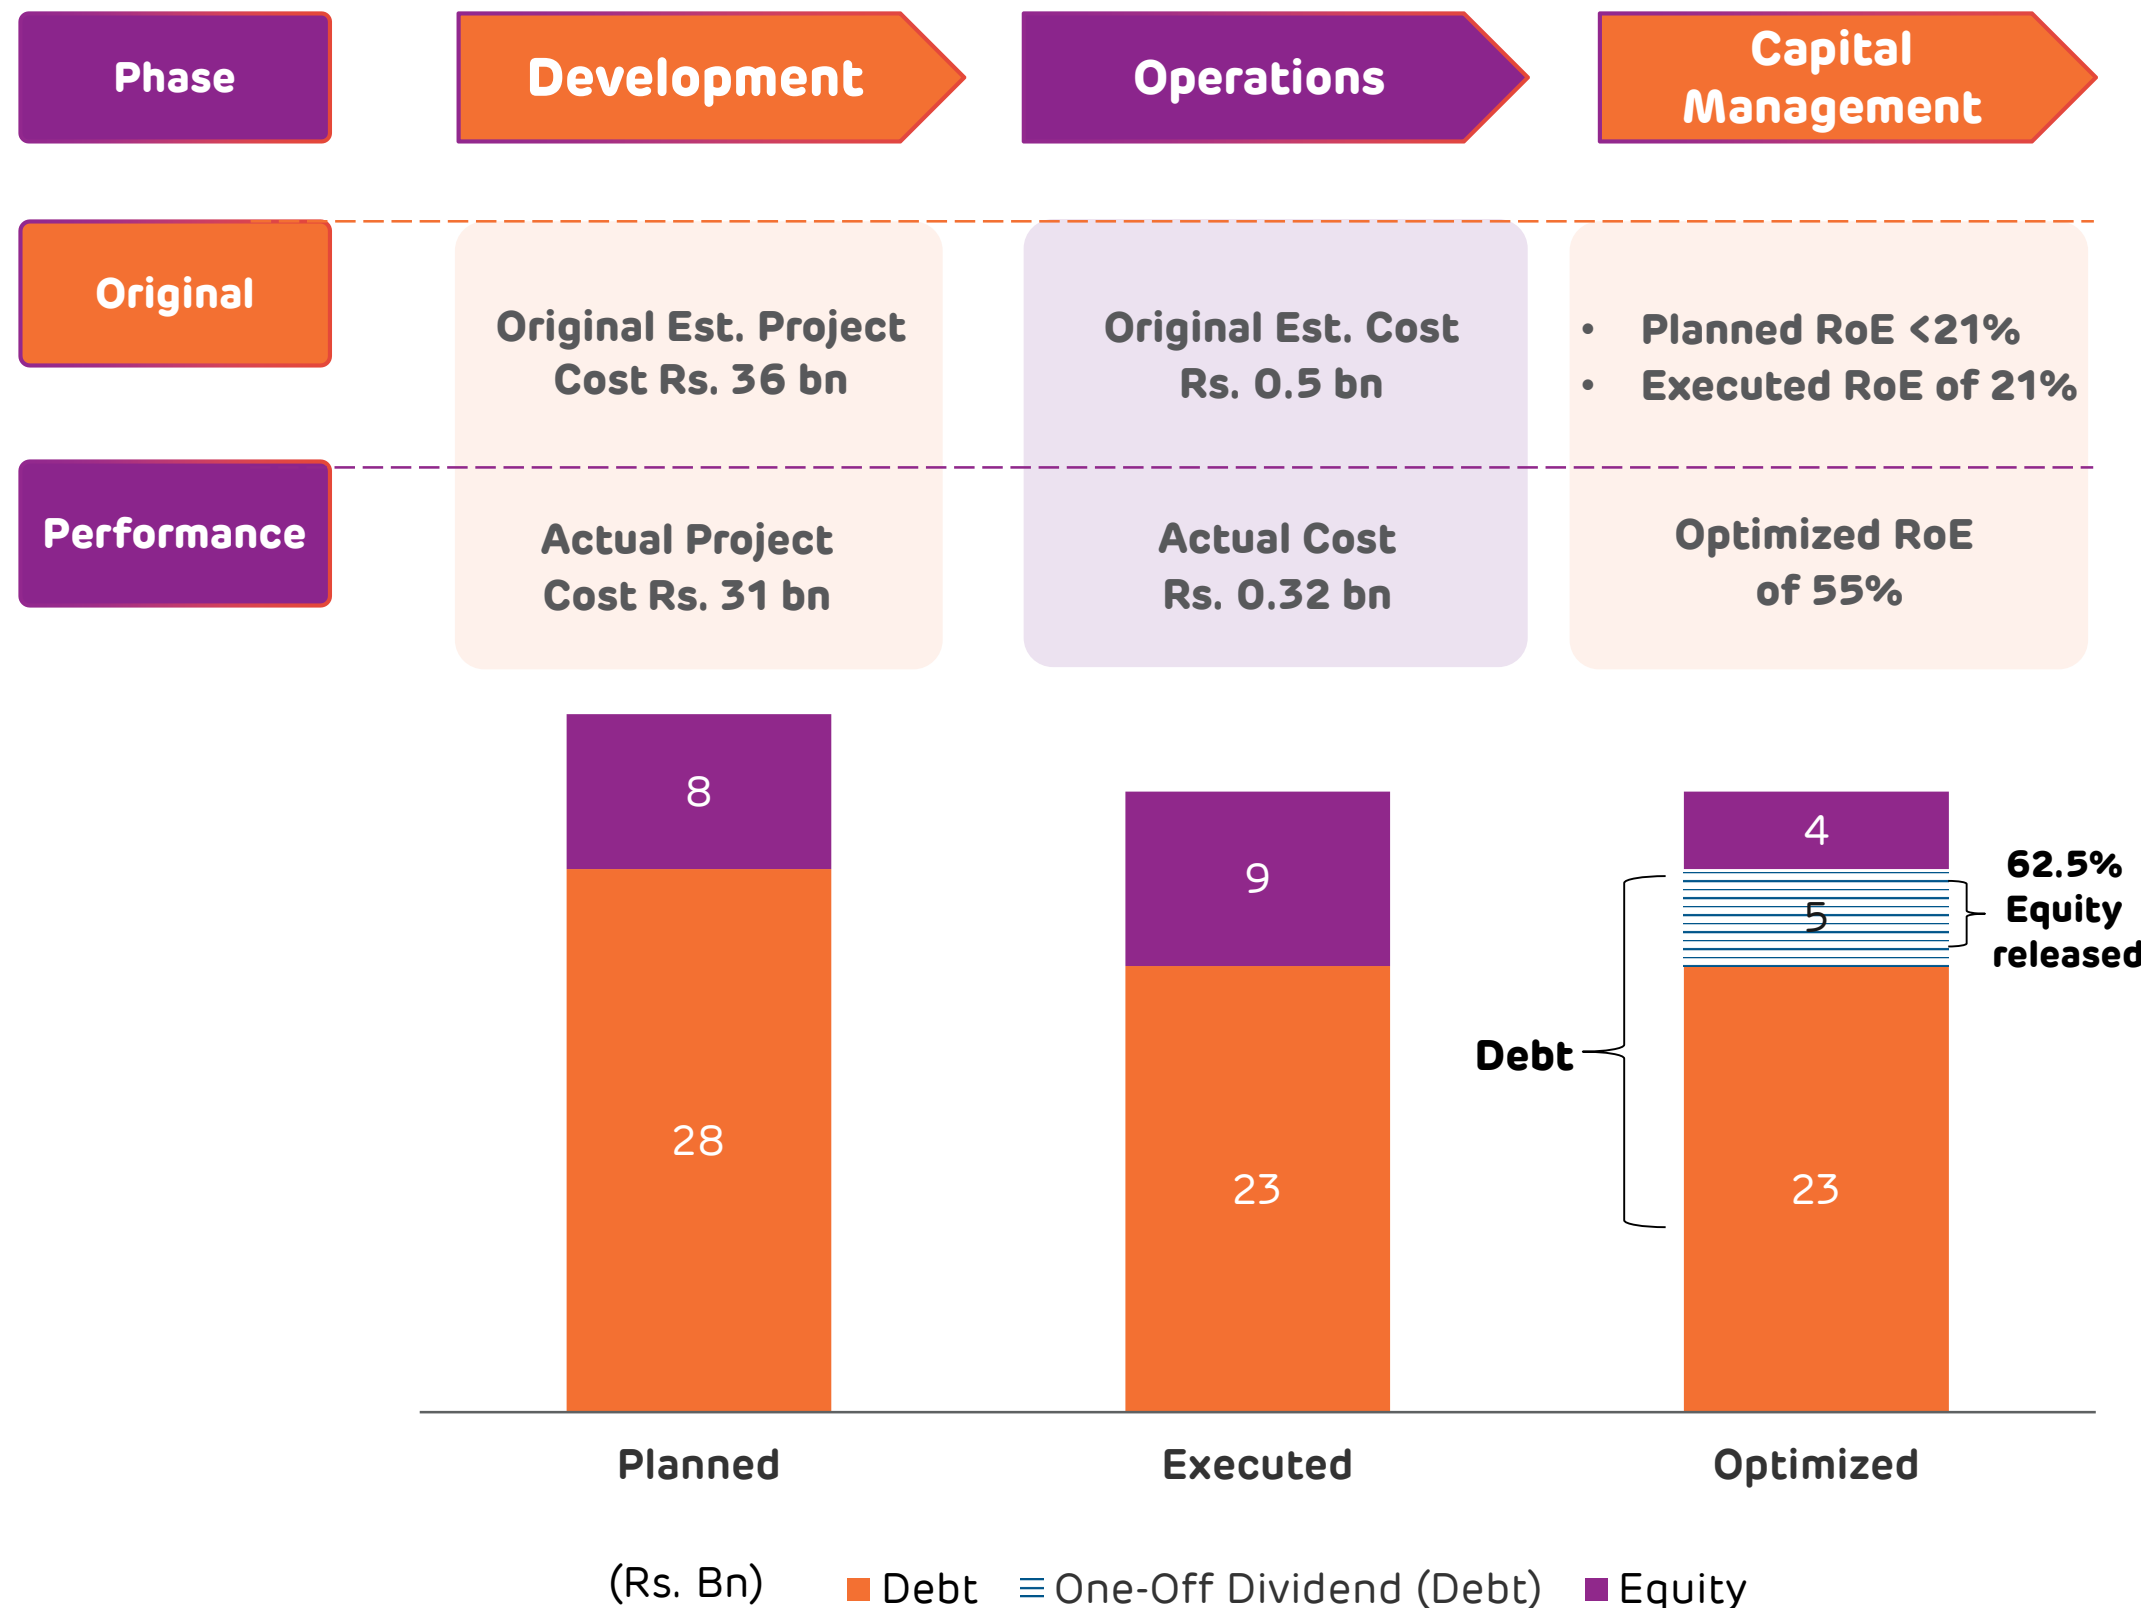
Phase

Development

Operations

Capital Management

Original

Original Est. Project Cost Rs. 36 bn

Original Est. Cost Rs. 0.5 bn

- Planned RoE <21%
- Executed RoE of 21%

Performance

Actual Project Cost Rs. 31 bn

Actual Cost Rs. 0.32 bn

Optimized RoE of 55%

8

28

9

23

4

5

23

62.5% Equity released

Debt

Planned

Executed

Optimized

(Rs. Bn)

Debt

One-Off Dividend (Debt)

Equity